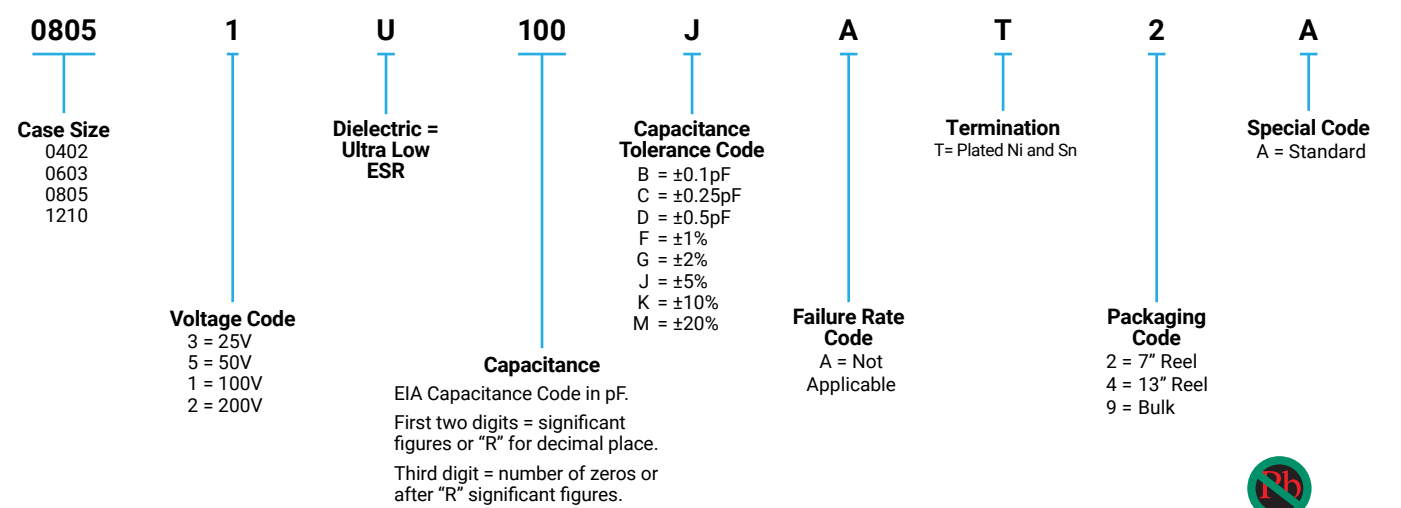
0805 1 U 100 J A T 2 A

Case Size
0402
0603
0805
1210

Voltage Code
3 = 25V
5 = 50V
1 = 100V
2 = 200V

Dielectric = Ultra Low ESR

Capacitance
EIA Capacitance Code in pF.
First two digits = significant figures or "R" for decimal place.
Third digit = number of zeros or after "R" significant figures.

Capacitance Tolerance Code
B = ±0.1pF
C = ±0.25pF
D = ±0.5pF
F = ±1%
G = ±2%
J = ±5%
K = ±10%
M = ±20%

Failure Rate Code
A = Not Applicable

Termination
T= Plated Ni and Sn

Packaging Code
2 = 7" Reel
4 = 13" Reel
9 = Bulk

Special Code
A = Standard

Pb